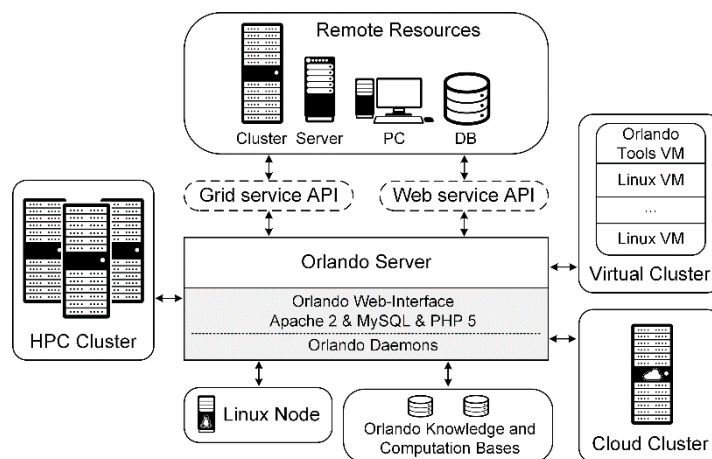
Remote Resources

Cluster Server PC DB

Grid service API

Web service API

Orlando Tools VM

Linux VM

...

Linux VM

Virtual Cluster

HPC Cluster

Orlando Server

Orlando Web-Interface
Apache 2 & MySQL & PHP 5

Orlando Daemons

Linux Node

Orlando Knowledge and Computation Bases

Cloud Cluster